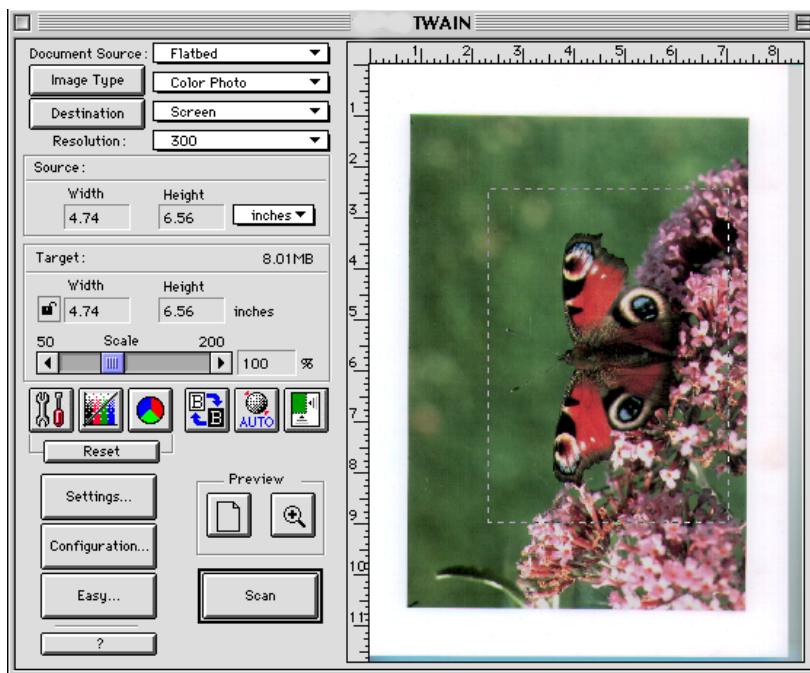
TWAIN

Document Source: Flatbed
Image Type Color Photo
Destination Screen
Resolution: 300

Source:
Width Height
4.74 6.56 inches

Target: 8.01MB
Width Height
4.74 6.56 inches
50 Scale 200
100 %

AUTO

Reset

Settings...
Configuration...
Easy...
?

Preview

Scan

1 2 3 4 5 6 7 8
1 2 3 4 5 6 7 8 9 10 11